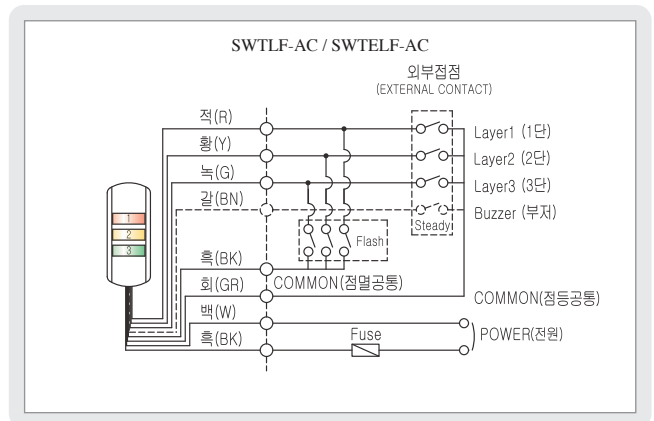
SWTLF-AC / SWTELF-AC

외부접점
(EXTERNAL CONTACT)

적(R)
황(Y)
녹(G)
갈(BN)

1
2
3

Layer1 (1단)
Layer2 (2단)
Layer3 (3단)
Buzzer (부저)

Steady

Flash

흑(BK)
회(GR)
백(W)
흑(BK)

COMMON(점멸공통)
COMMON(점등공통)

Fuse

POWER(전원)